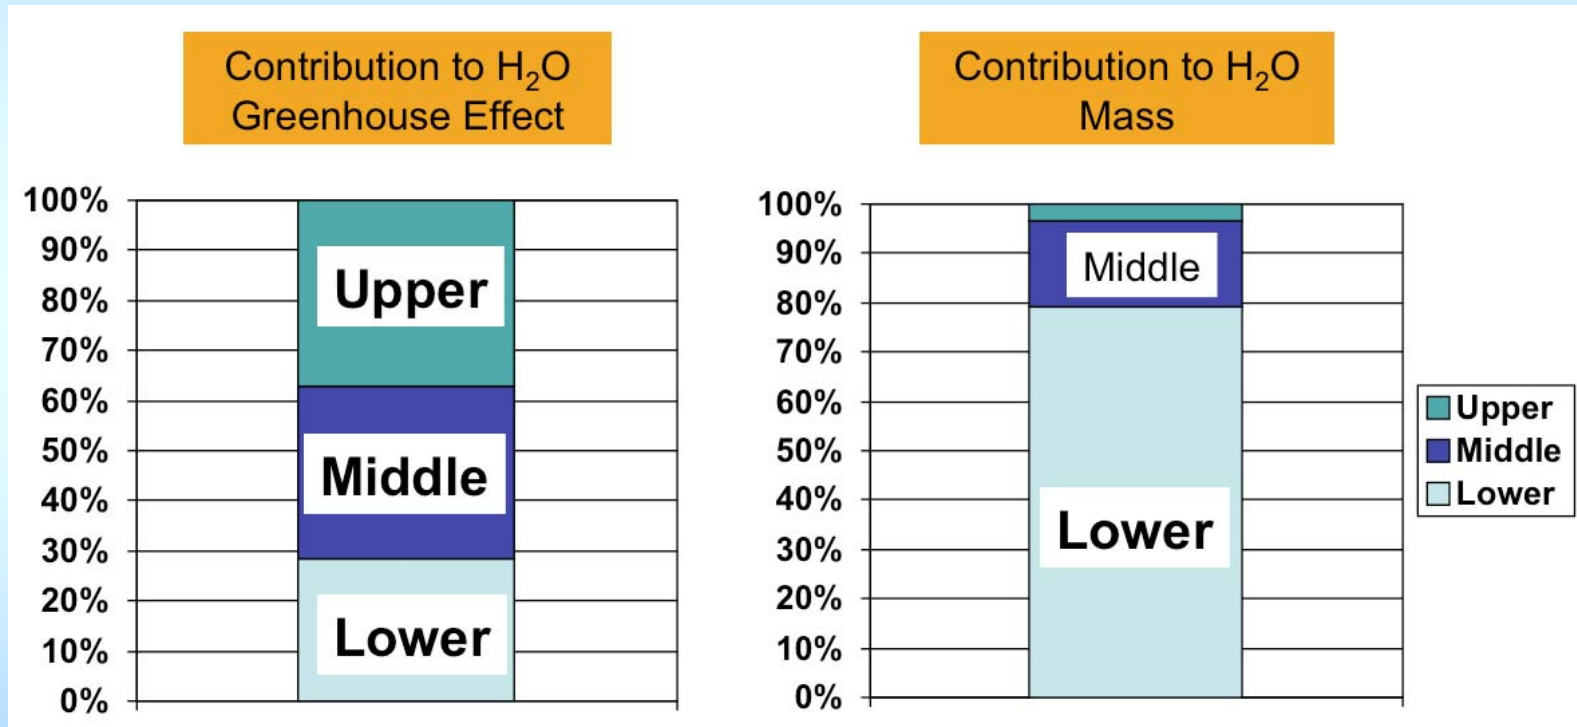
Contribution to $H_2O$ Greenhouse Effect

100%
90%
80%
70%
60%
50%
40%
30%
20%
10%
0%

Upper
Middle
Lower

Contribution to $H_2O$ Mass

100%
90%
80%
70%
60%
50%
40%
30%
20%
10%
0%

Middle
Lower

Upper
Middle
Lower